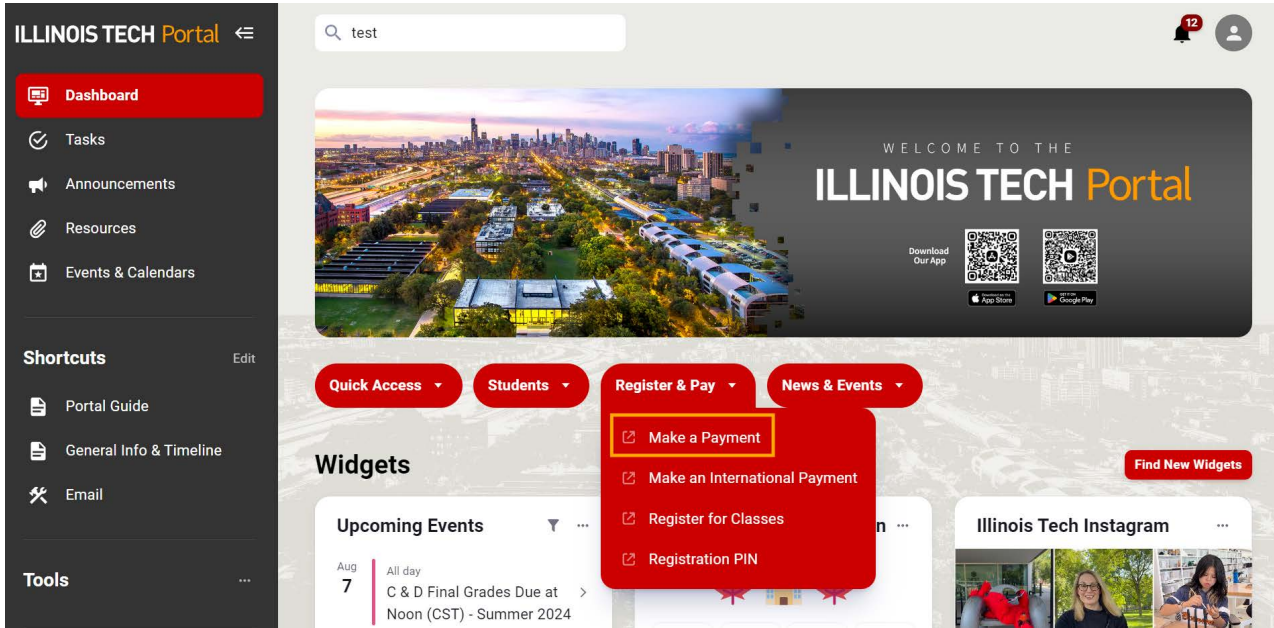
ILLINOIS TECH Portal

Dashboard
Tasks
Announcements
Resources
Events & Calendars

Shortcuts
Edit
Portal Guide
General Info & Timeline
Email

Tools
...

test

12

WELCOME TO THE
ILLINOIS TECH Portal
Download Our App
App Store
Google Play

Quick Access
Students
Register & Pay
News & Events

Make a Payment
Make an International Payment
Register for Classes
Registration PIN

Widgets
Find New Widgets

Upcoming Events
...
Aug
7
All day
C & D Final Grades Due at Noon (CST) - Summer 2024

n ...

Illinois Tech Instagram
...